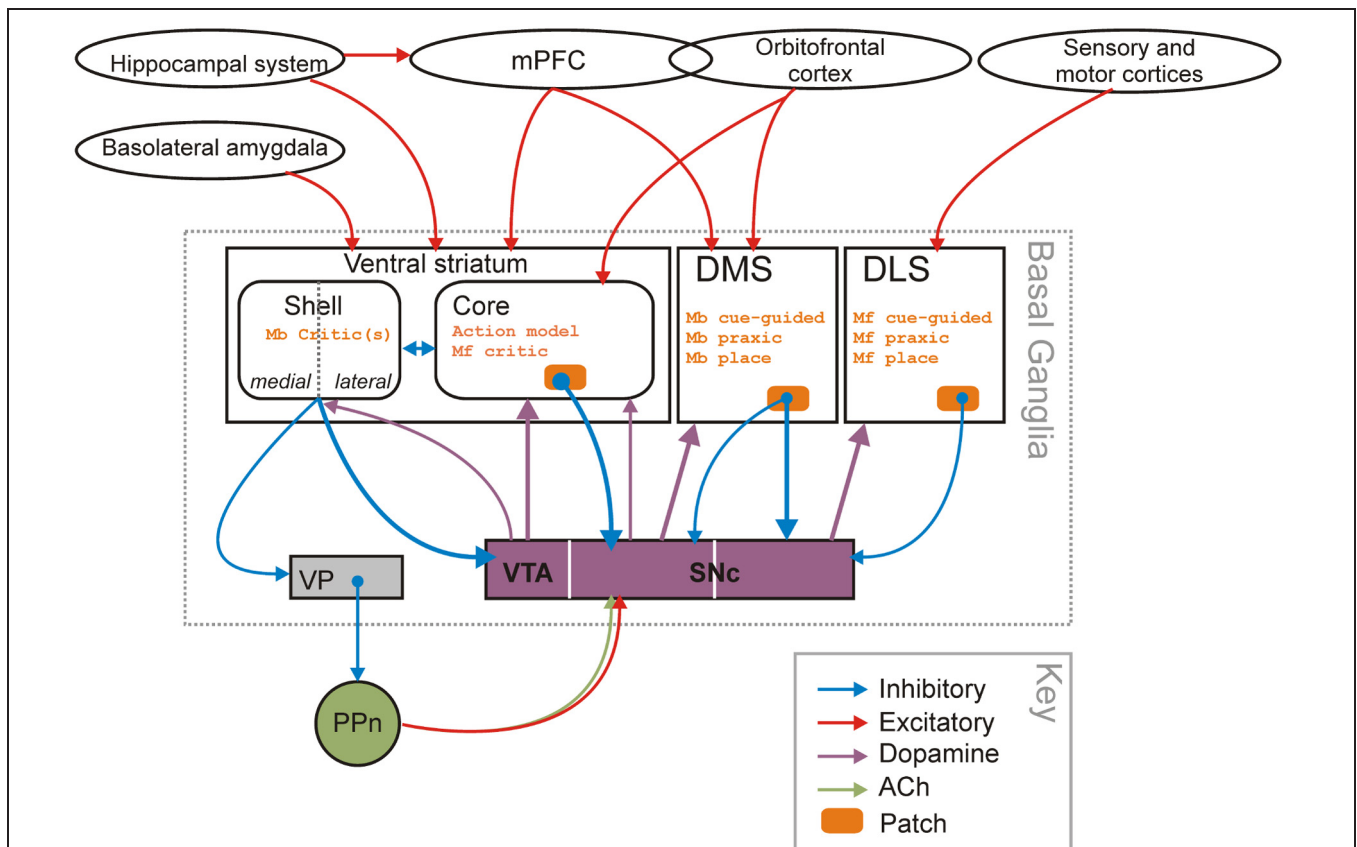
Hippocampal system

mPFC

Orbitofrontal cortex

Sensory and motor cortices

Basolateral amygdala

Basal Ganglia

Ventral striatum

Shell

Mb Critic(s)

medial

lateral

Core

Action model

Mf critic

DMS

Mb cue-guided

Mb praxic

Mb place

DLS

Mf cue-guided

Mf praxic

Mf place

VP

VTA

SNc

PPn

Key

Inhibitory

Excitatory

Dopamine

ACh

Patch